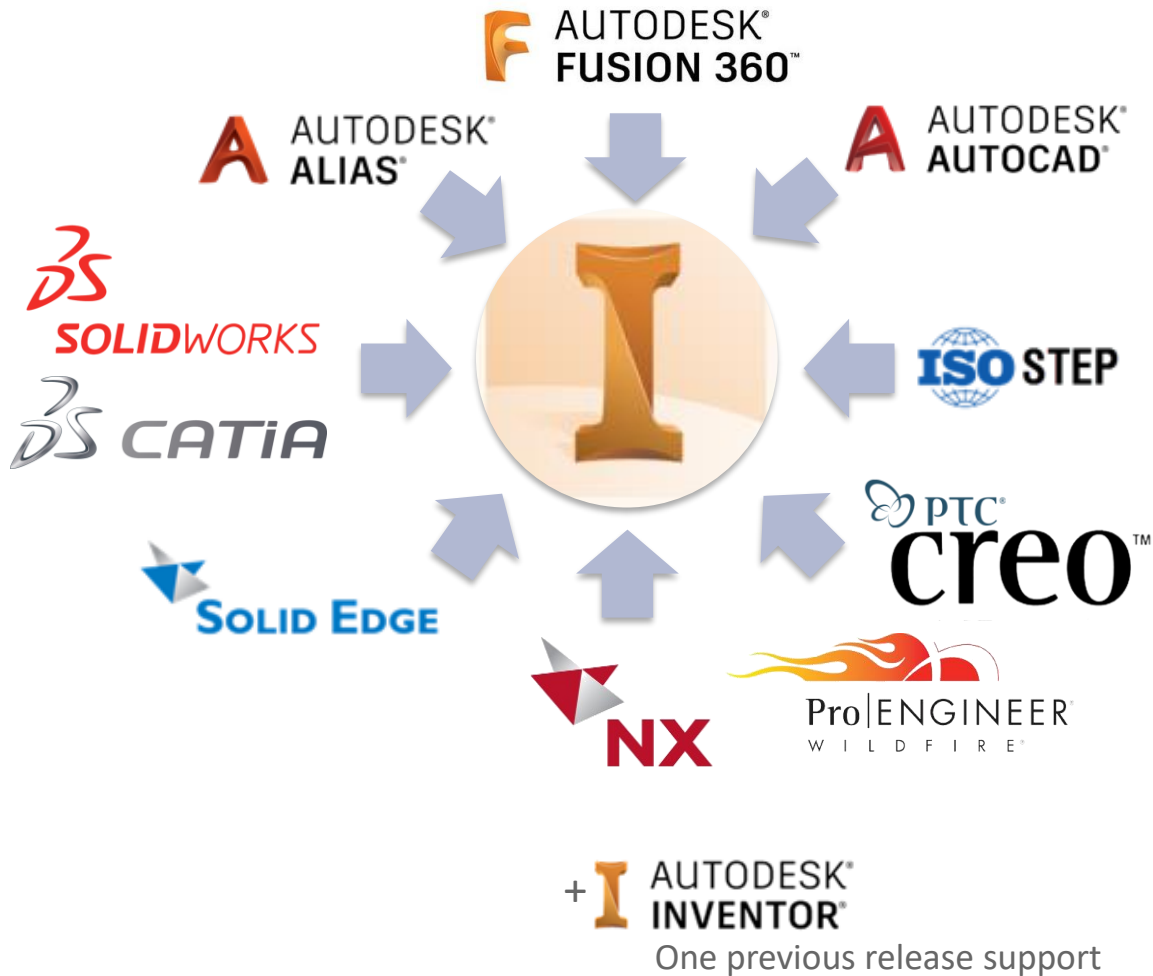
AUTODESK®
FUSION 360™

AUTODESK®
ALIAS®

AUTODESK®
AUTOCAD®

3DS
SOLIDWORKS

3DS CATIA

ISO STEP

PTC®
creo™

SOLID EDGE

NX

Pro|ENGINEER®
WILDFIRE®

+ AUTODESK®
INVENTOR®
One previous release support